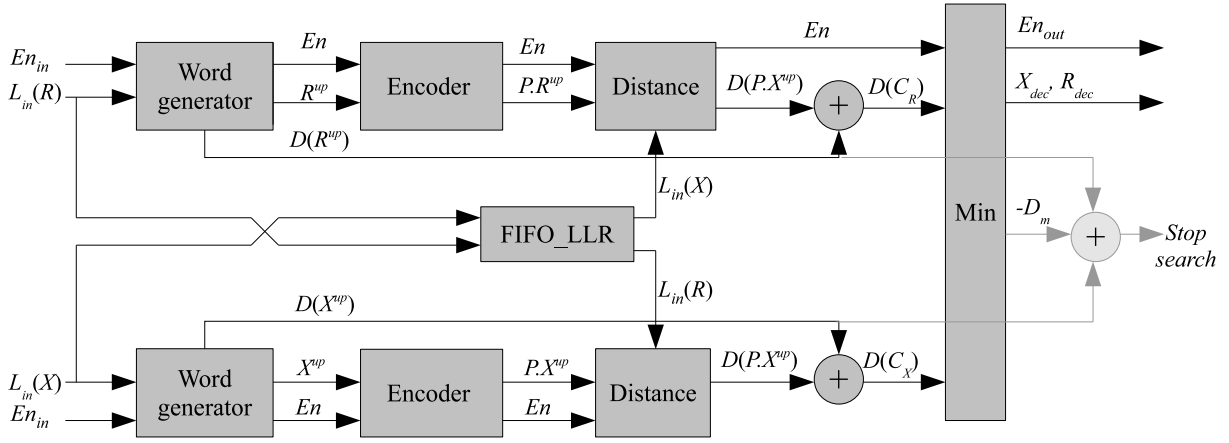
$En_{in}$
$L_{in}(R)$
Word generator
$En$
$R^{up}$
Encoder
$En$
$P.R^{up}$
Distance
$En$
$D(P.X^{up})$
+
$D(C_R)$
Min
$En_{out}$
$X_{dec}$, $R_{dec}$
$D(R^{up})$
$L_{in}(X)$
FIFO_LLR
$-D_m$
+
Stop search
$L_{in}(R)$
$D(X^{up})$
$L_{in}(X)$
$En_{in}$
Word generator
$X^{up}$
$En$
Encoder
$P.X^{up}$
$En$
Distance
$D(P.X^{up})$
+
$D(C_X)$